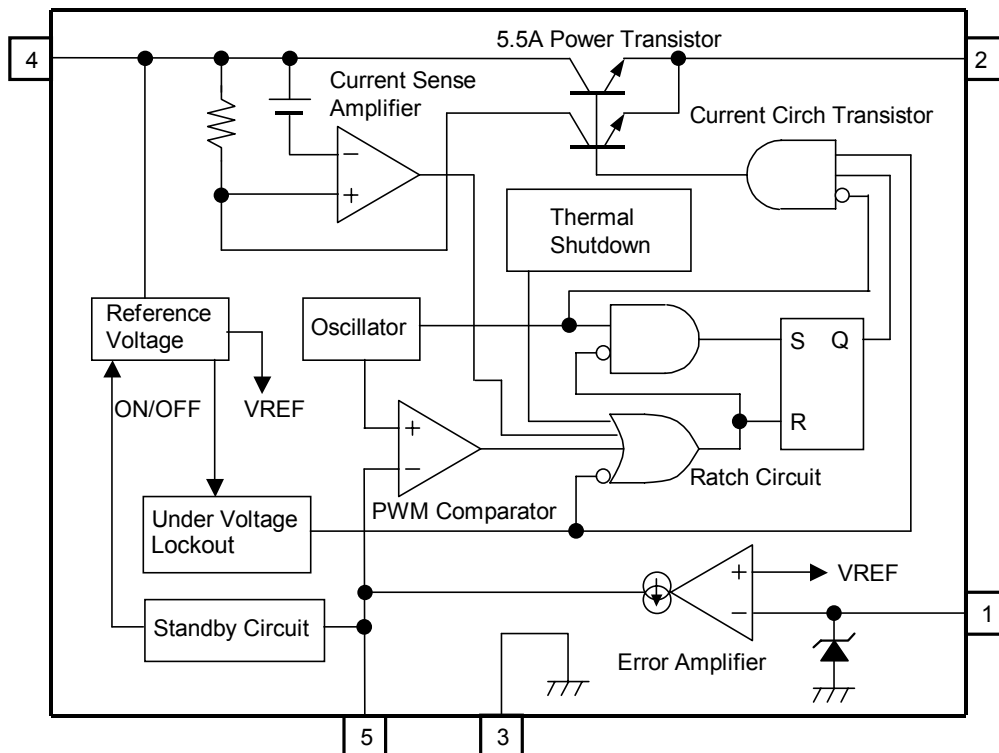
4

5.5A Power Transistor

2

Current Sense Amplifier

Current Circh Transistor

−

+

Thermal Shutdown

Reference Voltage

Oscillator

S Q

R

VREF

ON/OFF

+

−

Ratch Circuit

PWM Comparator

Under Voltage Lockout

+

VREF

−

1

Standby Circuit

Error Amplifier

5

3